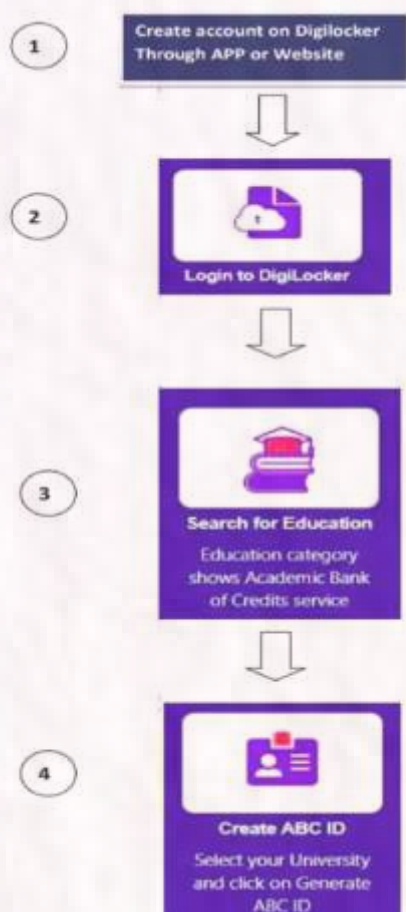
1

Create account on Digilocker Through APP or Website

2

Login to DigiLocker

3

Search for Education

Education category shows Academic Bank of Credits service

4

Create ABC ID

Select your University and click on Generate ABC ID